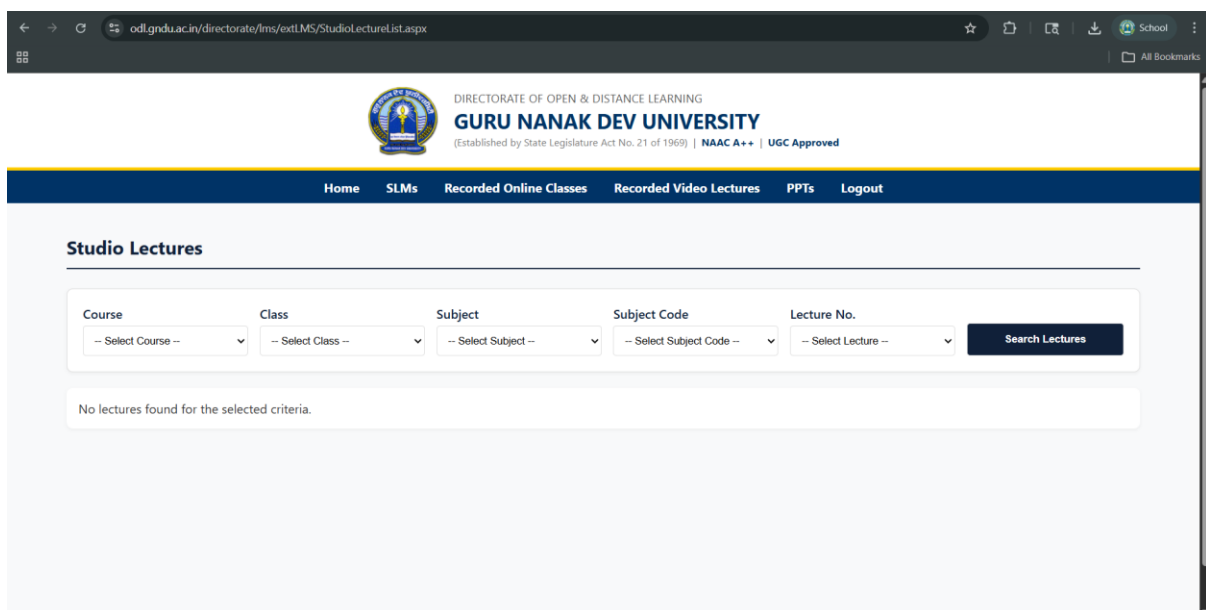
odl.gndu.ac.in/directorate/lms/extLMS/StudioLectureList.aspx

School

All Bookmarks

DIRECTORATE OF OPEN & DISTANCE LEARNING
GURU NANAK DEV UNIVERSITY
(Established by State Legislature Act No. 21 of 1969) | NAAC A++ | UGC Approved

Home SLMs Recorded Online Classes Recorded Video Lectures PPTs Logout

Studio Lectures

| Course | Class | Subject | Subject Code | Lecture No. | |
|---|---|---|---|---|---|
| -- Select Course -- | -- Select Class -- | -- Select Subject -- | -- Select Subject Code -- | -- Select Lecture -- | Search Lectures |

No lectures found for the selected criteria.